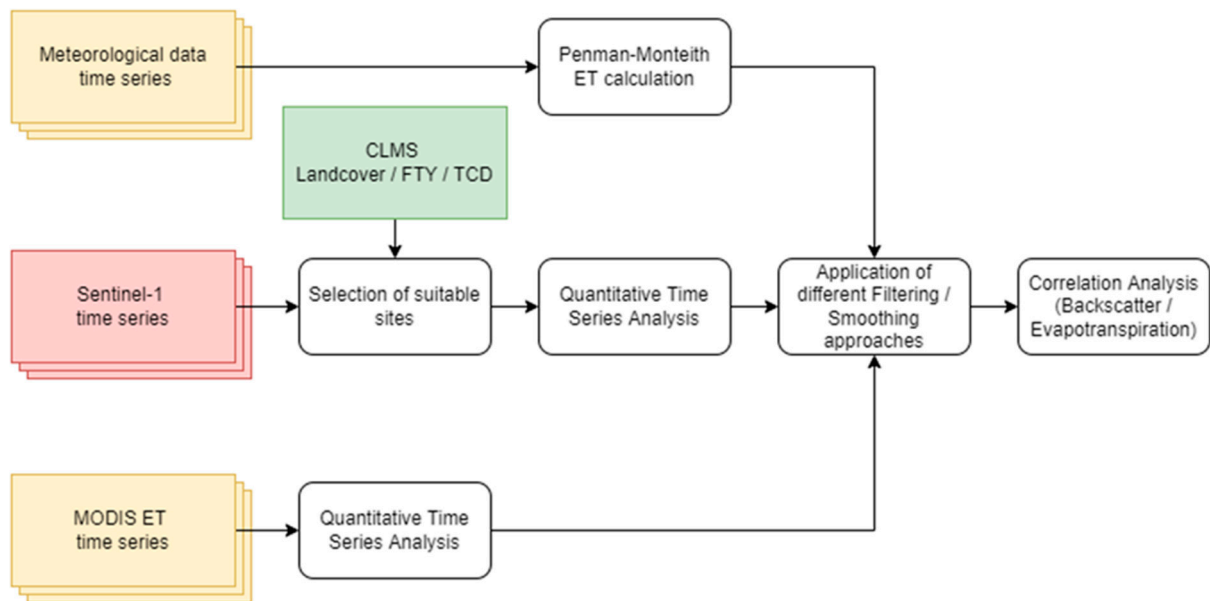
Meteorological data time series

Penman-Monteith ET calculation

CLMS Landcover / FTY / TCD

Sentinel-1 time series

Selection of suitable sites

Quantitative Time Series Analysis

Application of different Filtering / Smoothing approaches

Correlation Analysis (Backscatter / Evapotranspiration)

MODIS ET time series

Quantitative Time Series Analysis